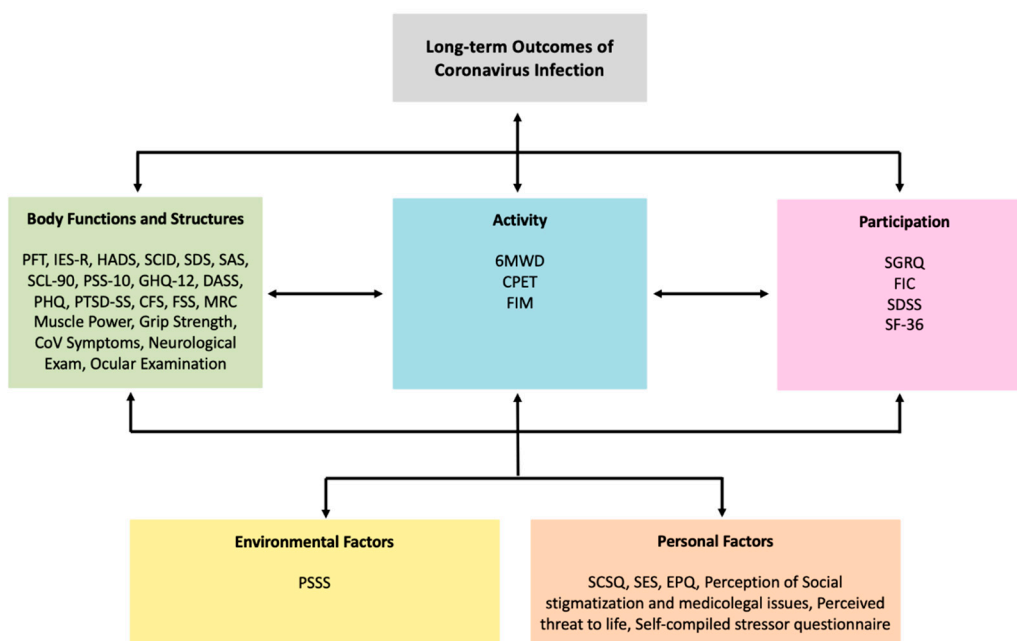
Long-term Outcomes of Coronavirus Infection

Body Functions and Structures

PFT, IES-R, HADS, SCID, SDS, SAS, SCL-90, PSS-10, GHQ-12, DASS, PHQ, PTSD-SS, CFS, FSS, MRC Muscle Power, Grip Strength, CoV Symptoms, Neurological Exam, Ocular Examination

Activity

6MWD
CPET
FIM

Participation

SGRQ
FIC
SDSS
SF-36

Environmental Factors

PSSS

Personal Factors

SCSQ, SES, EPQ, Perception of Social stigmatization and medicolegal issues, Perceived threat to life, Self-compiled stressor questionnaire